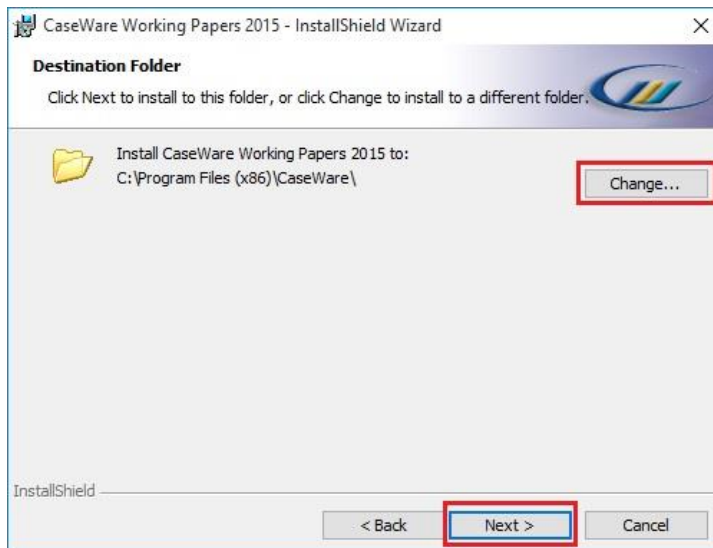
CaseWare Working Papers 2015 - InstallShield Wizard
×

Destination Folder
Click Next to install to this folder, or click Change to install to a different folder.

Install CaseWare Working Papers 2015 to:
C:\Program Files (x86)\CaseWare\

Change...

InstallShield

< Back
Next >
Cancel